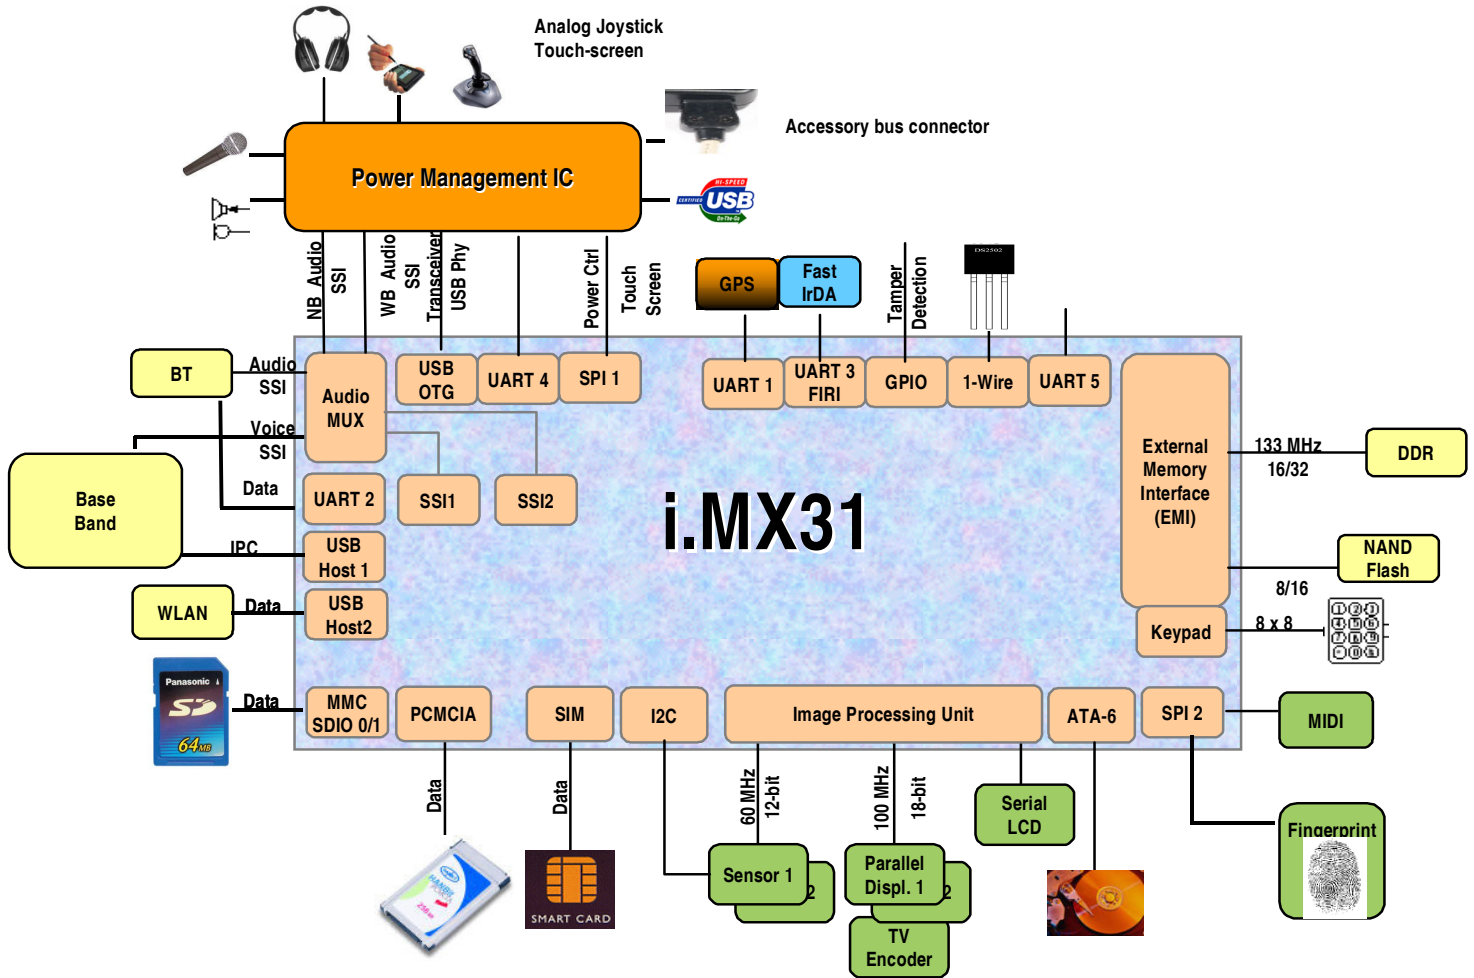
Analog Joystick
Touch-screen

Accessory bus connector

Power Management IC

HI-SPEED
CERTIFIED USB
On-The-Go

NB Audio SSI

WB Audio SSI

Transceiver USB Phy

Power Ctrl

Touch Screen

GPS

Fast IrDA

Tamper Detection

DS2502

BT

Audio SSI

Voice SSI

Data

Base Band

IPC

WLAN

Data

Panasonic
SD
64MB

Data

Audio MUX

USB OTG

UART 4

SPI 1

UART 1

UART 3 FIRI

GPIO

1-Wire

UART 5

External Memory Interface (EMI)

133 MHz
16/32

DDR

NAND Flash

8/16

8 x 8

Keypad

UART 2

SSI1

SSI2

i.MX31

USB Host 1

USB Host2

MMC SDIO 0/1

PCMCIA

SIM

I2C

Image Processing Unit

ATA-6

SPI 2

MIDI

Data

Data

60 MHz 12-bit

100 MHz 18-bit

Serial LCD

Fingerprint

Sensor 1
2

Parallel Displ. 1
2

TV Encoder

SMART CARD